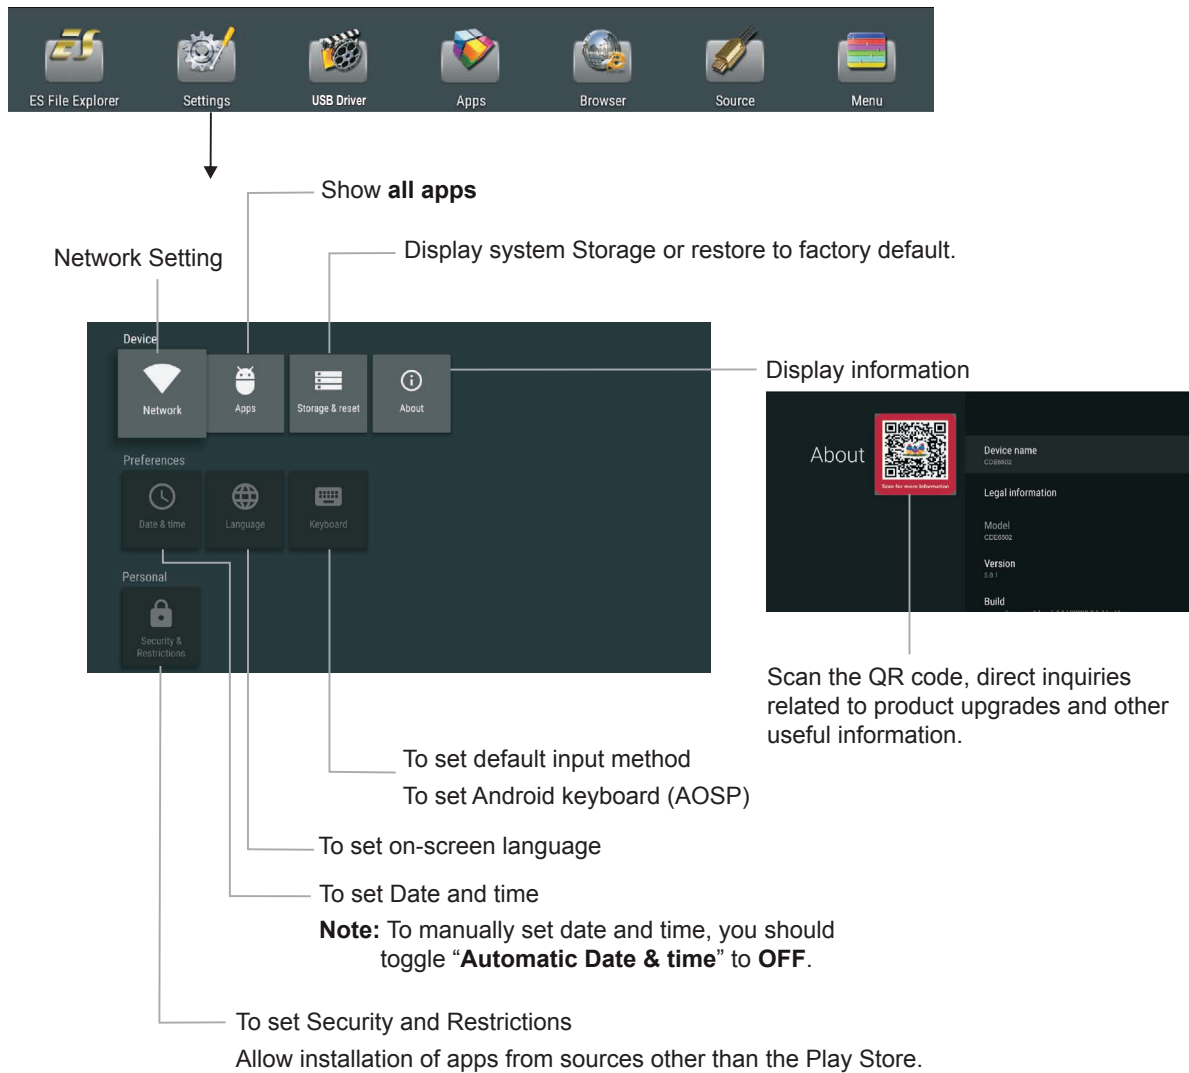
ES File Explorer Settings USB Driver Apps Browser Source Menu

Show **all apps**

Network Setting

Display system Storage or restore to factory default.

Device

Network Apps Storage & reset About

Display information

About

Scan for more information

Device name
CDE6502

Legal information

Model
CDE6502

Version
5.0.1

Build

Preferences

Date & time Language Keyboard

Personal

Security & Restrictions

Scan the QR code, direct inquiries related to product upgrades and other useful information.

To set default input method

To set Android keyboard (AOSP)

To set on-screen language

To set Date and time

**Note:** To manually set date and time, you should toggle “**Automatic Date & time**” to **OFF**.

To set Security and Restrictions

Allow installation of apps from sources other than the Play Store.